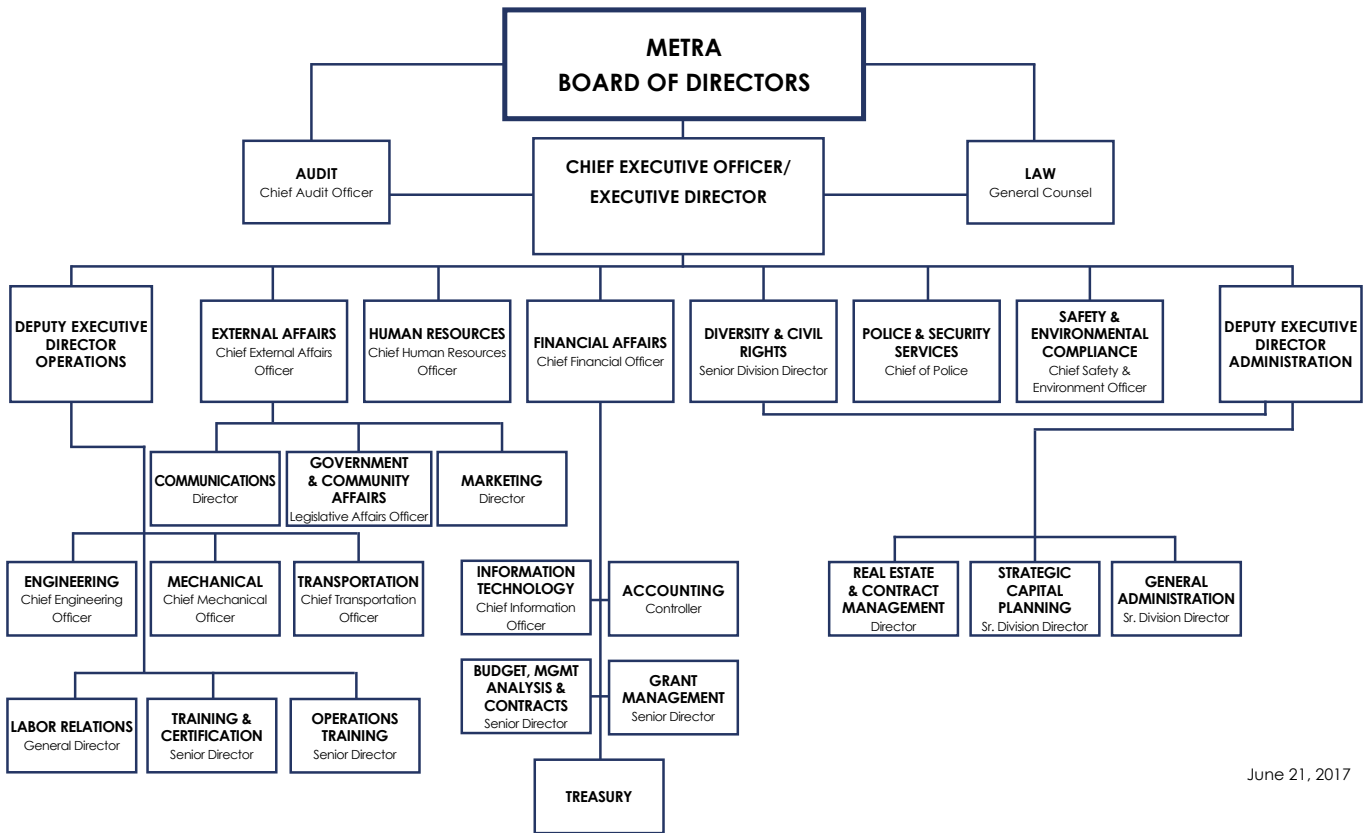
METRA
BOARD OF DIRECTORS

AUDIT
Chief Audit Officer

CHIEF EXECUTIVE OFFICER/
EXECUTIVE DIRECTOR

LAW
General Counsel

DEPUTY EXECUTIVE DIRECTOR OPERATIONS

EXTERNAL AFFAIRS
Chief External Affairs Officer

HUMAN RESOURCES
Chief Human Resources Officer

FINANCIAL AFFAIRS
Chief Financial Officer

DIVERSITY & CIVIL RIGHTS
Senior Division Director

POLICE & SECURITY SERVICES
Chief of Police

SAFETY & ENVIRONMENTAL COMPLIANCE
Chief Safety & Environment Officer

DEPUTY EXECUTIVE DIRECTOR ADMINISTRATION

COMMUNICATIONS
Director

GOVERNMENT & COMMUNITY AFFAIRS
Legislative Affairs Officer

MARKETING
Director

ENGINEERING
Chief Engineering Officer

MECHANICAL
Chief Mechanical Officer

TRANSPORTATION
Chief Transportation Officer

INFORMATION TECHNOLOGY
Chief Information Officer

ACCOUNTING
Controller

BUDGET, MGMT ANALYSIS & CONTRACTS
Senior Director

GRANT MANAGEMENT
Senior Director

TREASURY

REAL ESTATE & CONTRACT MANAGEMENT
Director

STRATEGIC CAPITAL PLANNING
Sr. Division Director

GENERAL ADMINISTRATION
Sr. Division Director

LABOR RELATIONS
General Director

TRAINING & CERTIFICATION
Senior Director

OPERATIONS TRAINING
Senior Director

June 21, 2017